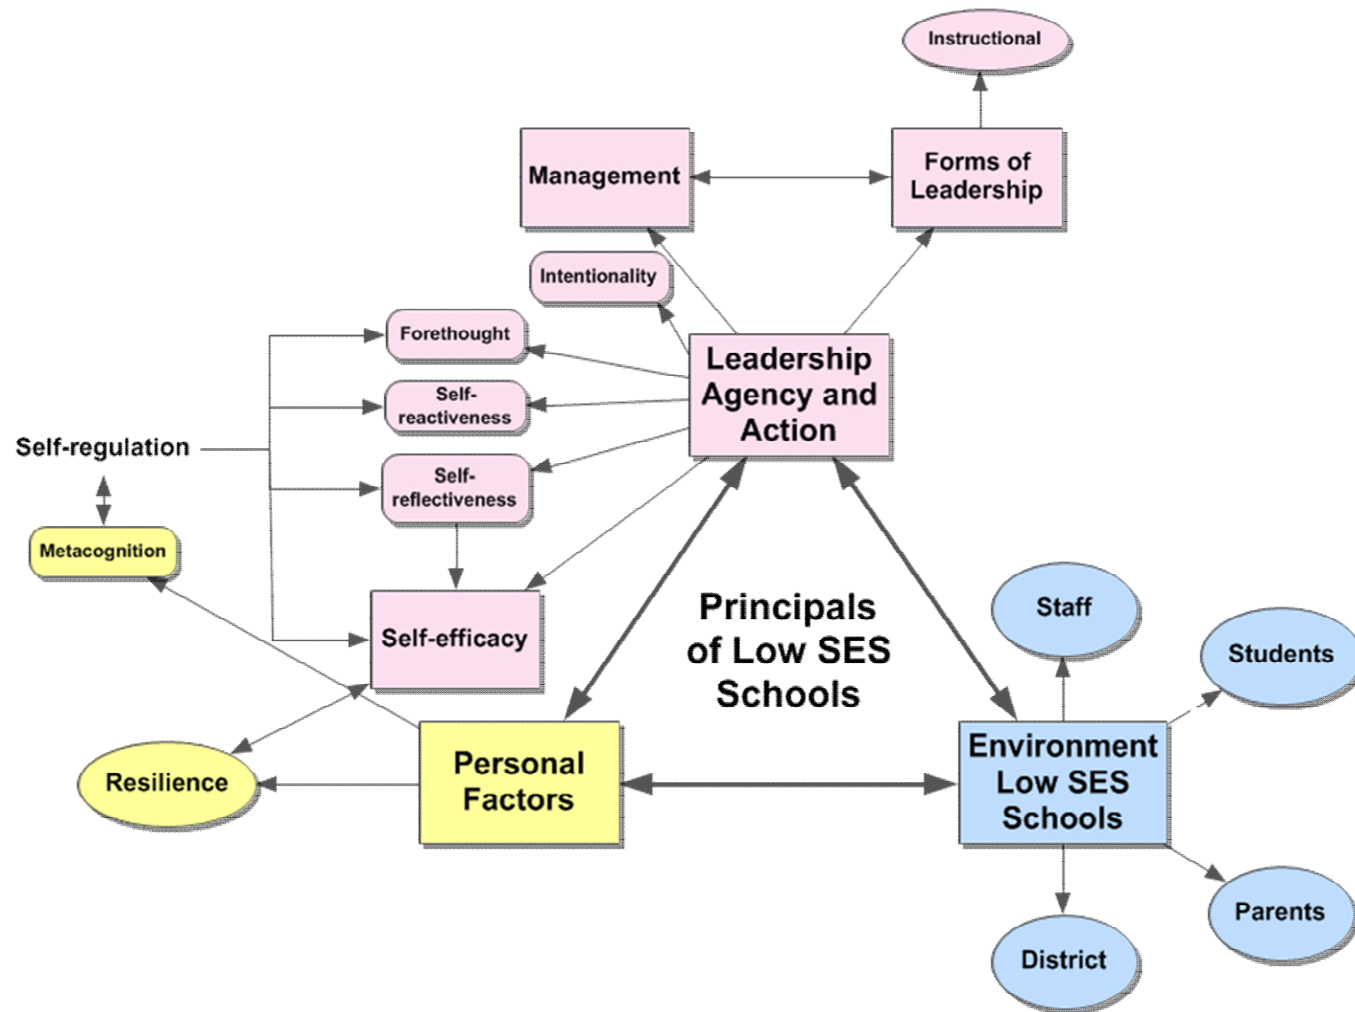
Instructional

Management

Forms of Leadership

Intentionality

Forethought

Self-reactiveness

Self-regulation

Self-reflectiveness

Leadership Agency and Action

Metacognition

Self-efficacy

Principals of Low SES Schools

Staff

Students

Resilience

Personal Factors

Environment Low SES Schools

Parents

District